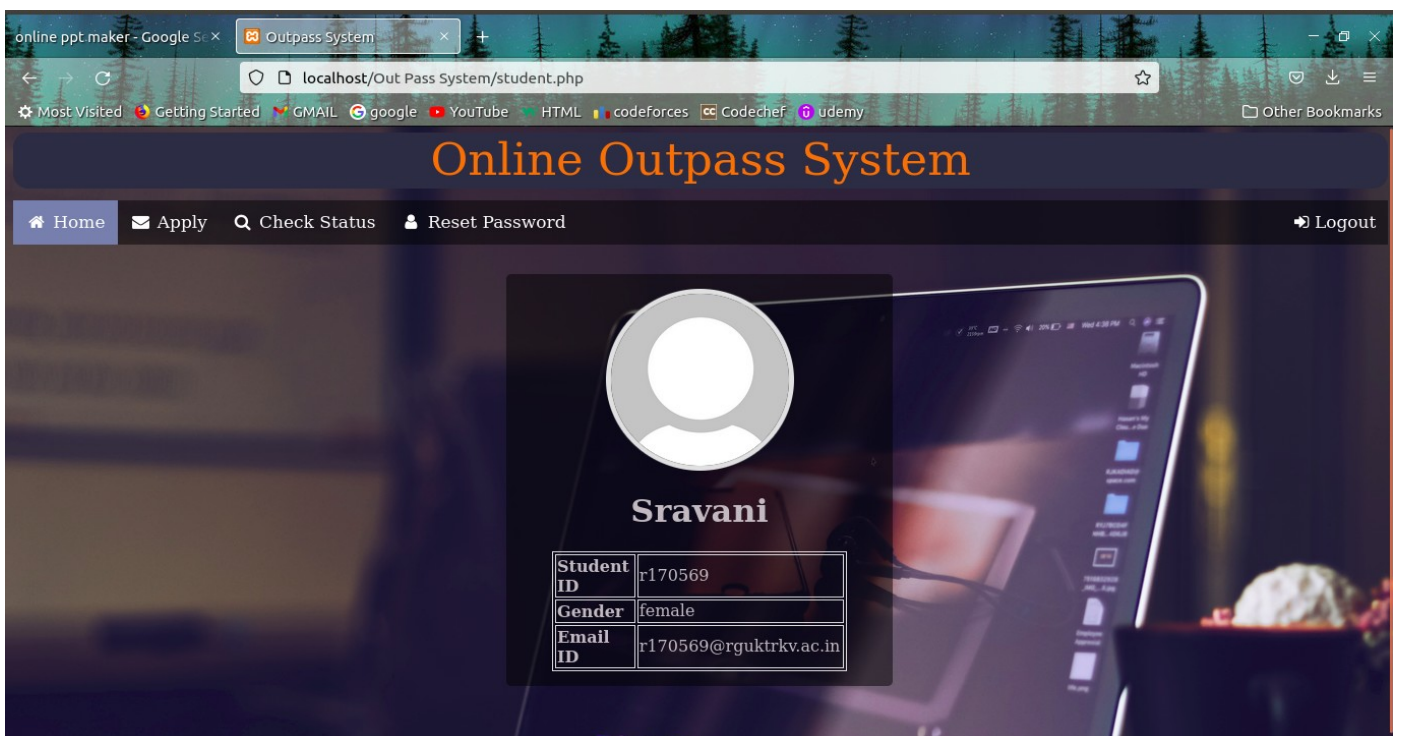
online ppt maker - Google Se ×
Outpass System ×
+
localhost/Out Pass System/student.php
Most Visited  Getting Started  GMAIL  google  YouTube  HTML  codeforces  Codechef  udemy
Other Bookmarks

Online Outpass System

Home  Apply  Check Status  Reset Password  Logout

Sravani

| Student ID | r170569 |
|---|---|
| Gender | female |
| Email ID | r170569@rguktrkv.ac.in |